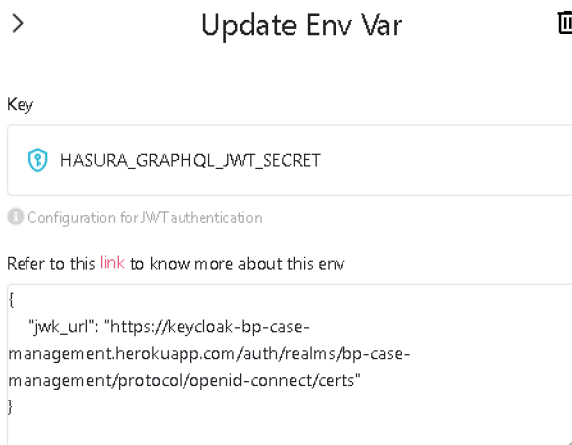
>

Update Env Var

Key

HASURA_GRAPHQL_JWT_SECRET

Configuration for JWT authentication

Refer to this link to know more about this env

{
"jwk_url": "https://keycloak-bp-case-management.herokuapp.com/auth/realms/bp-case-management/protocol/openid-connect/certs"
}